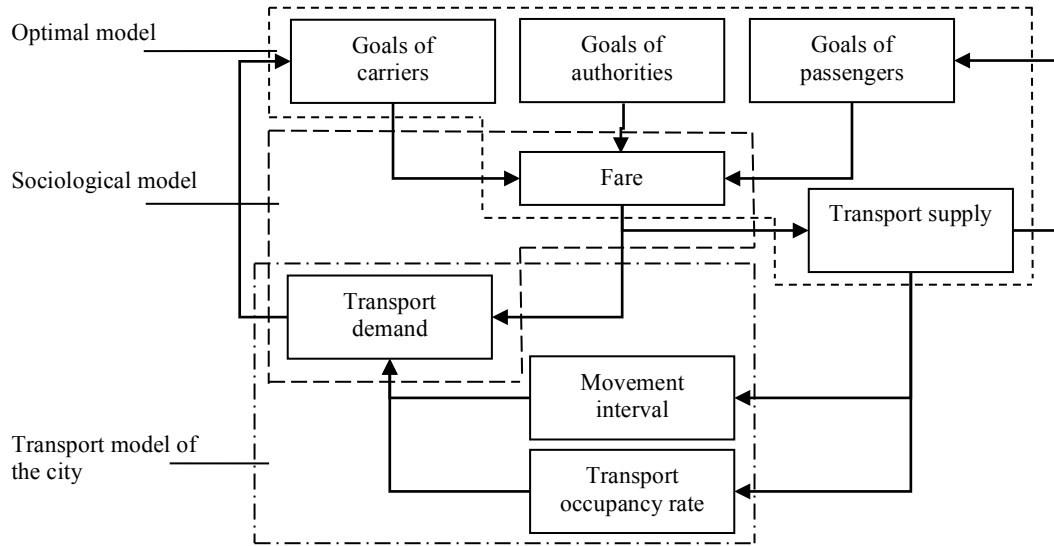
Optimal model

Goals of carriers

Goals of authorities

Goals of passengers

Sociological model

Fare

Transport supply

Transport demand

Movement interval

Transport model of the city

Transport occupancy rate